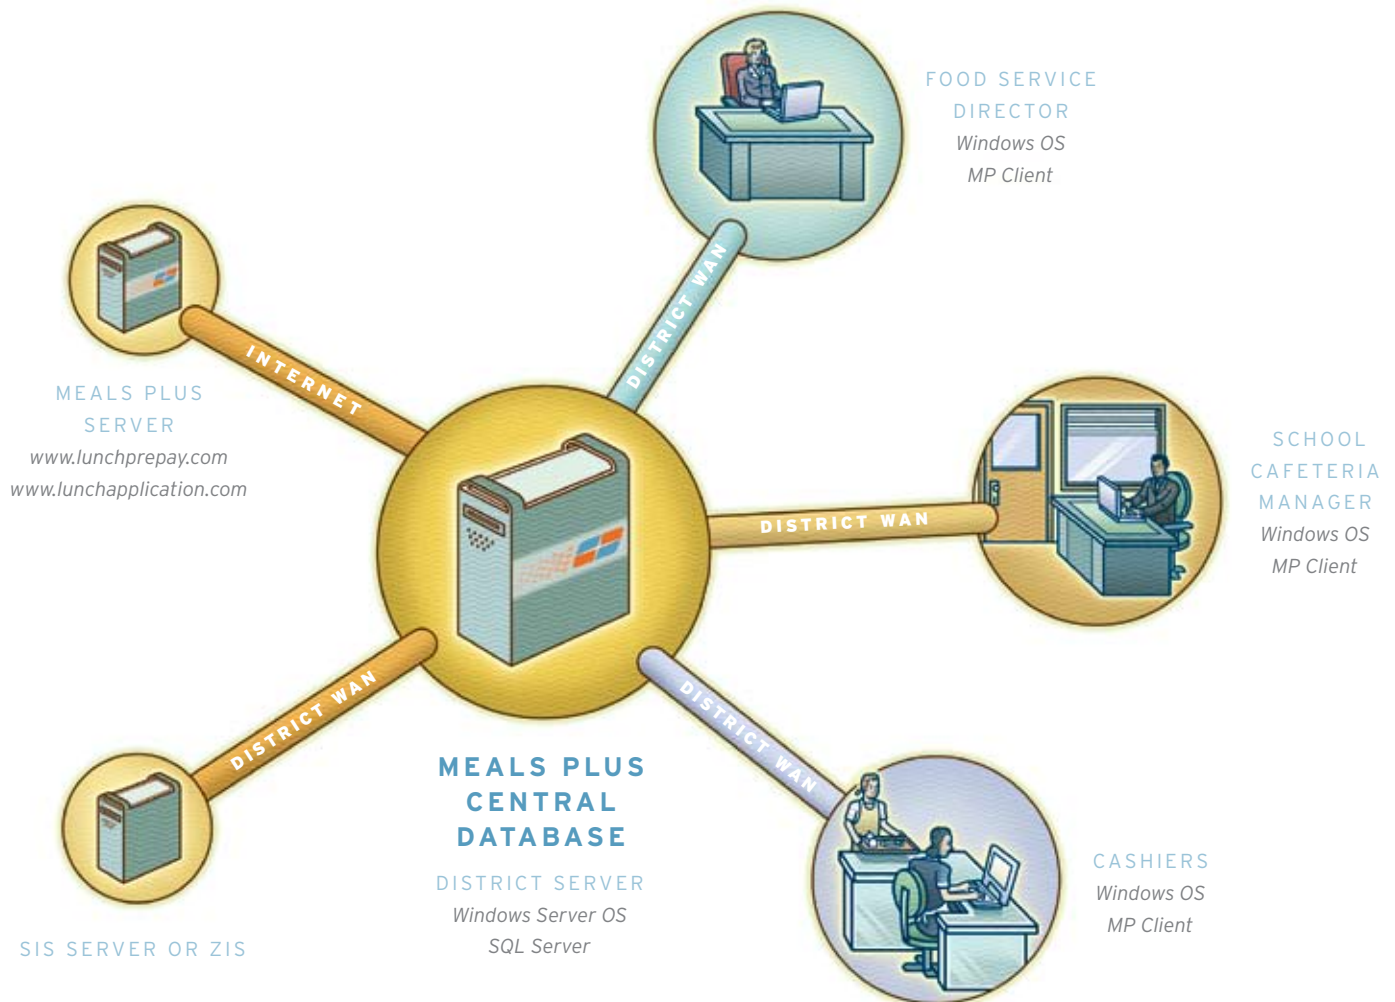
FOOD SERVICE DIRECTOR
Windows OS
MP Client

DISTRICT WAN

MEALS PLUS SERVER
www.lunchprepay.com
www.lunchapplication.com

INTERNET

SCHOOL CAFETERIA MANAGER
Windows OS
MP Client

DISTRICT WAN

DISTRICT WAN

DISTRICT WAN

MEALS PLUS CENTRAL DATABASE

DISTRICT SERVER
Windows Server OS
SQL Server

CASHIERS
Windows OS
MP Client

SIS SERVER OR ZIS